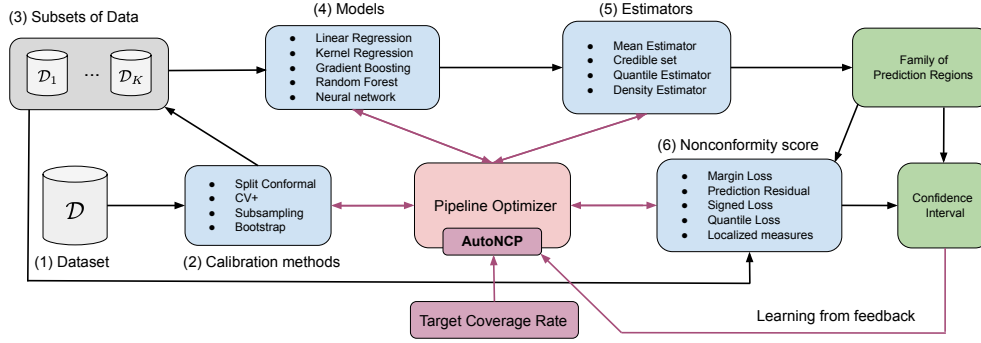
(3) Subsets of Data

$\mathcal{D}_1$ ··· $\mathcal{D}_K$

(4) Models

- Linear Regression
- Kernel Regression
- Gradient Boosting
- Random Forest
- Neural network

(5) Estimators

- Mean Estimator
- Credible set
- Quantile Estimator
- Density Estimator

Family of Prediction Regions

$\mathcal{D}$

(1) Dataset

- Split Conformal
- CV+
- Subsampling
- Bootstrap

(2) Calibration methods

Pipeline Optimizer

AutoNCP

(6) Nonconformity score

- Margin Loss
- Prediction Residual
- Signed Loss
- Quantile Loss
- Localized measures

Confidence Interval

Target Coverage Rate

Learning from feedback